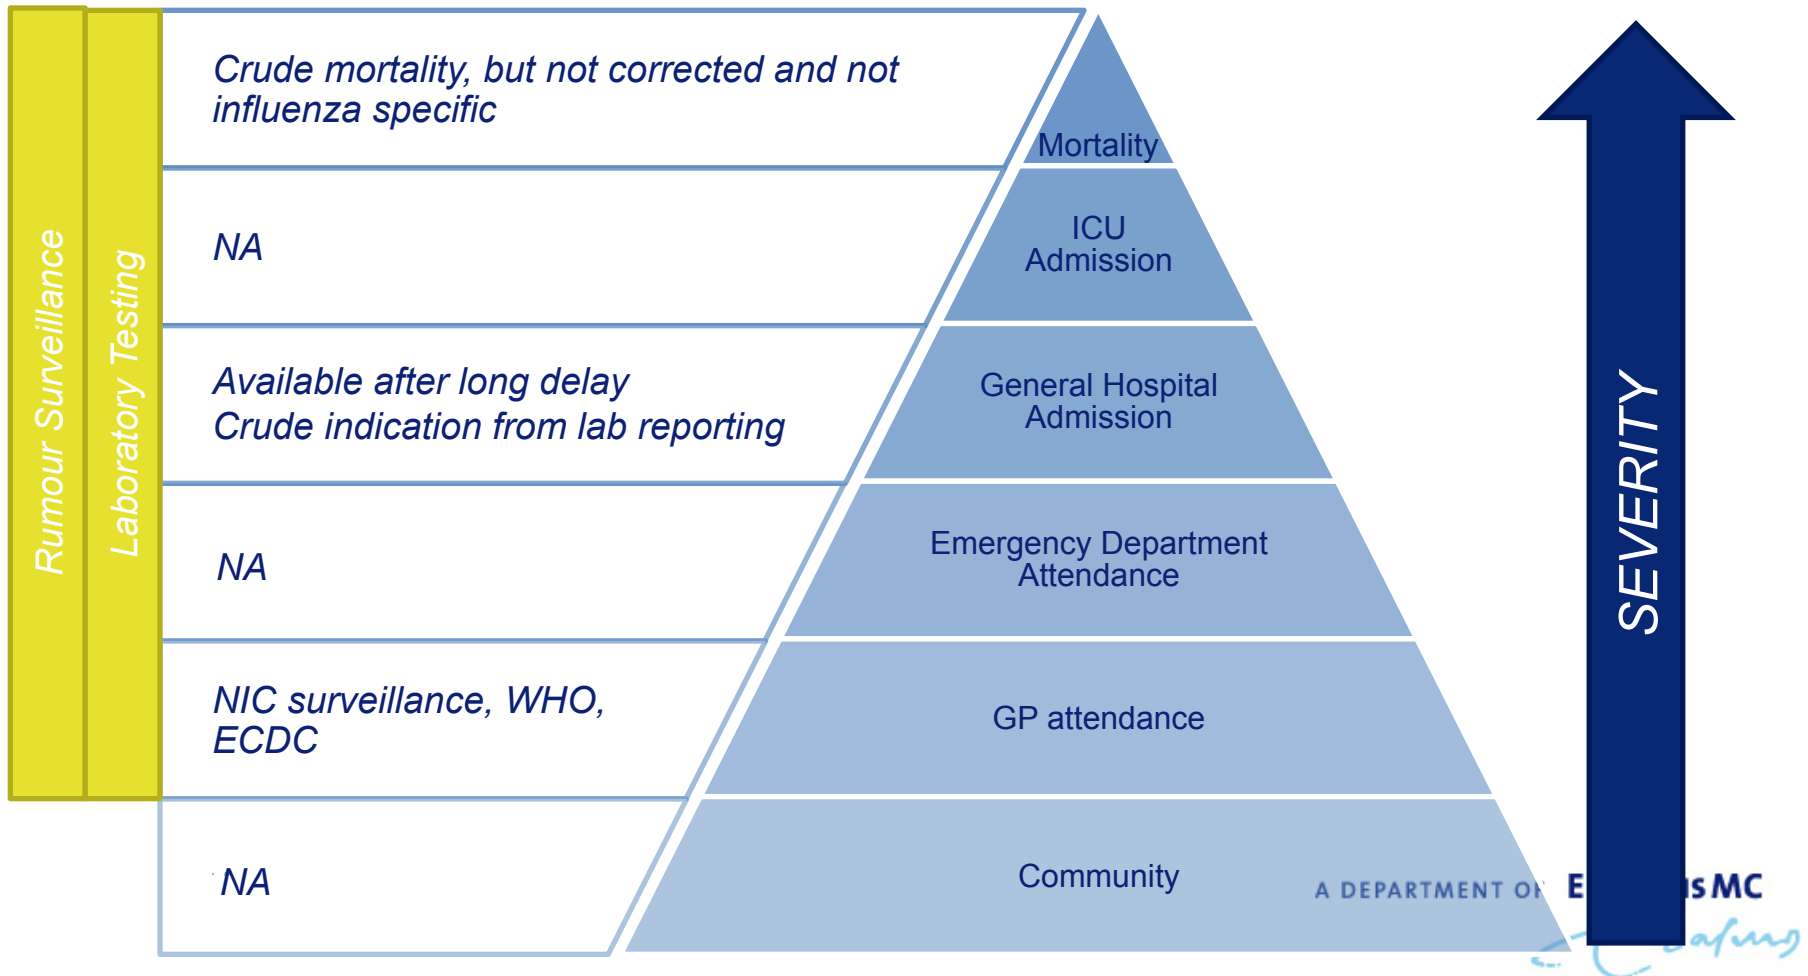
Rumour Surveillance

Laboratory Testing

Crude mortality, but not corrected and not influenza specific

Mortality

NA

ICU Admission

Available after long delay
Crude indication from lab reporting

General Hospital Admission

NA

Emergency Department Attendance

NIC surveillance, WHO, ECDC

GP attendance

NA

Community

SEVERITY

A DEPARTMENT OF E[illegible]sMC